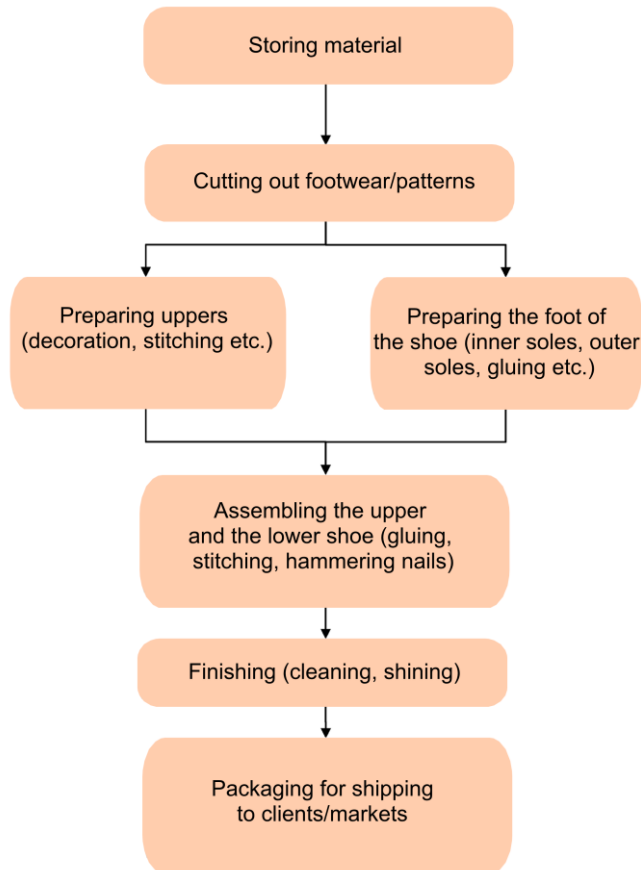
Storing material

Cutting out footwear/patterns

Preparing uppers (decoration, stitching etc.)

Preparing the foot of the shoe (inner soles, outer soles, gluing etc.)

Assembling the upper and the lower shoe (gluing, stitching, hammering nails)

Finishing (cleaning, shining)

Packaging for shipping to clients/markets